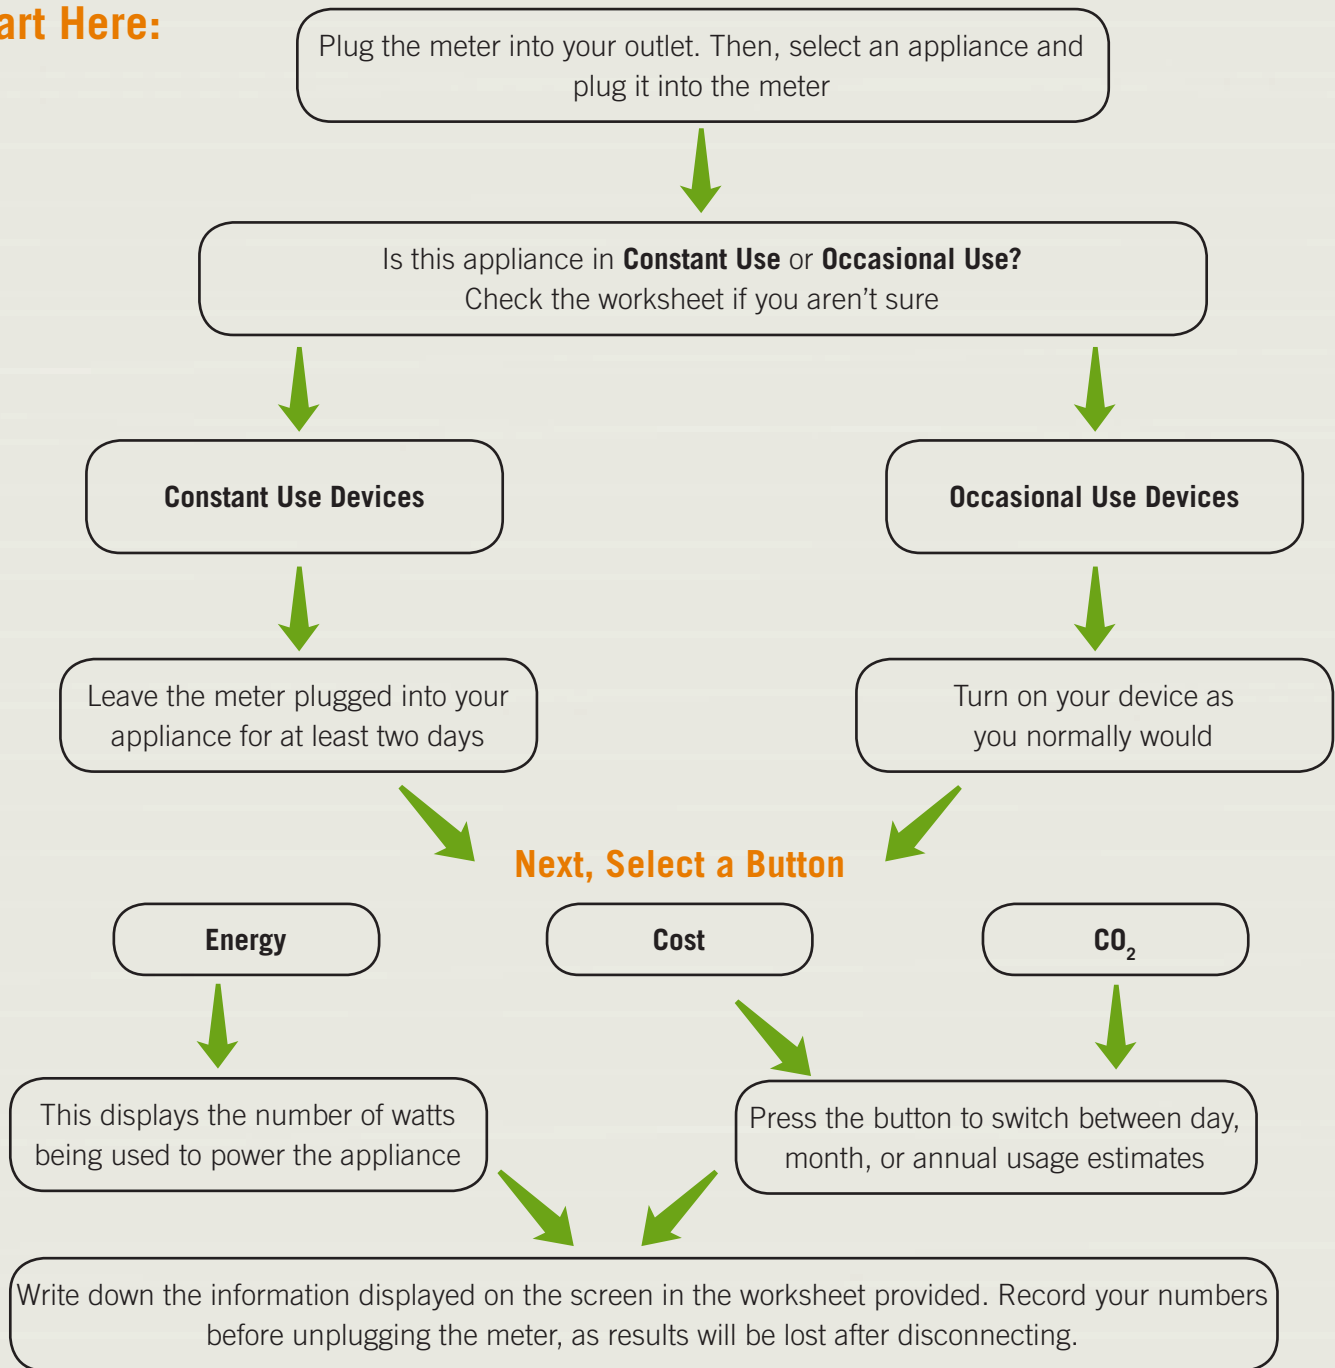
art Here:

Plug the meter into your outlet. Then, select an appliance and plug it into the meter

Is this appliance in **Constant Use** or **Occasional Use?** Check the worksheet if you aren't sure

Constant Use Devices

Occasional Use Devices

Leave the meter plugged into your appliance for at least two days

Turn on your device as you normally would

Next, Select a Button

Energy

Cost

$CO_2$

This displays the number of watts being used to power the appliance

Press the button to switch between day, month, or annual usage estimates

Write down the information displayed on the screen in the worksheet provided. Record your numbers before unplugging the meter, as results will be lost after disconnecting.